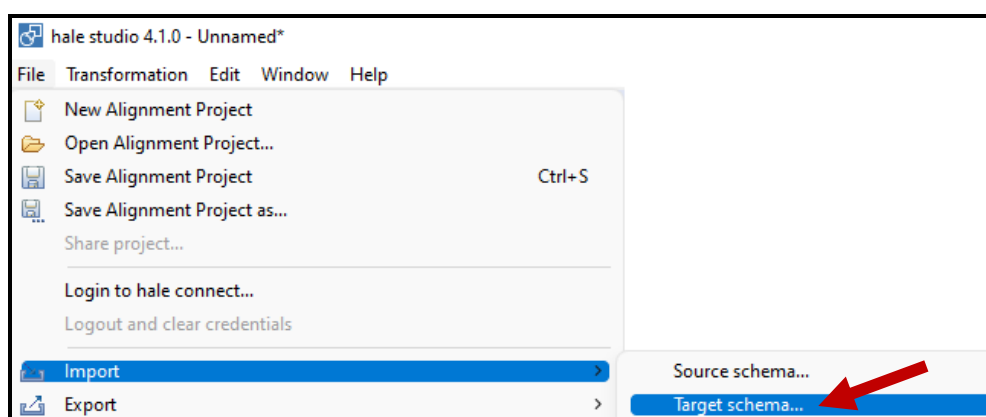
hale studio 4.1.0 - Unnamed*

File Transformation Edit Window Help

New Alignment Project
Open Alignment Project...
Save Alignment Project Ctrl+S
Save Alignment Project as...
Share project...

Login to hale connect...
Logout and clear credentials

Import
Export

Source schema...
Target schema...